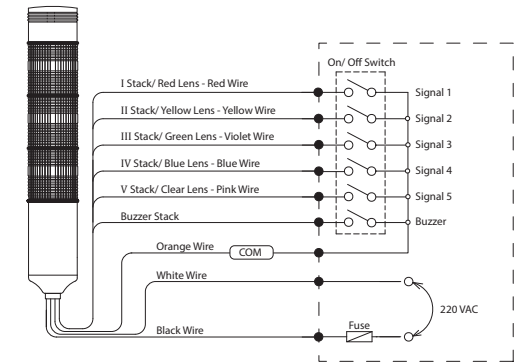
On/ Off Switch

I Stack/ Red Lens - Red Wire
Signal 1

II Stack/ Yellow Lens - Yellow Wire
Signal 2

III Stack/ Green Lens - Violet Wire
Signal 3

IV Stack/ Blue Lens - Blue Wire
Signal 4

V Stack/ Clear Lens - Pink Wire
Signal 5

Buzzer Stack
Buzzer

Orange Wire
COM

White Wire

220 VAC

Fuse

Black Wire